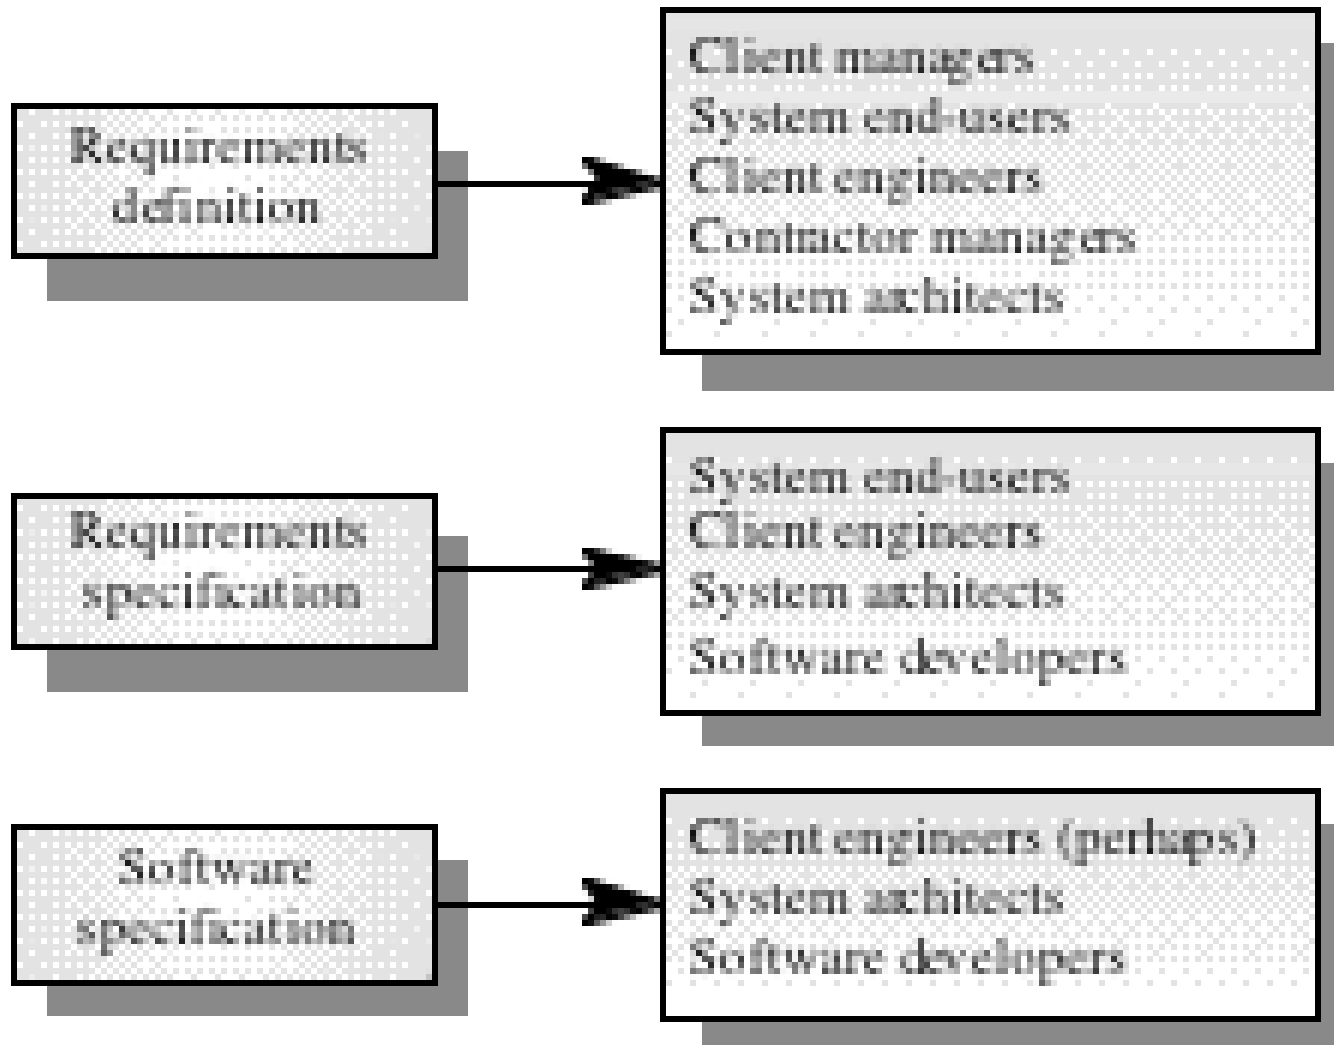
Requirements definition

Client managers
System end-users
Client engineers
Contractor managers
System architects

Requirements specification

System end-users
Client engineers
System architects
Software developers

Software specification

Client engineers (perhaps)
System architects
Software developers